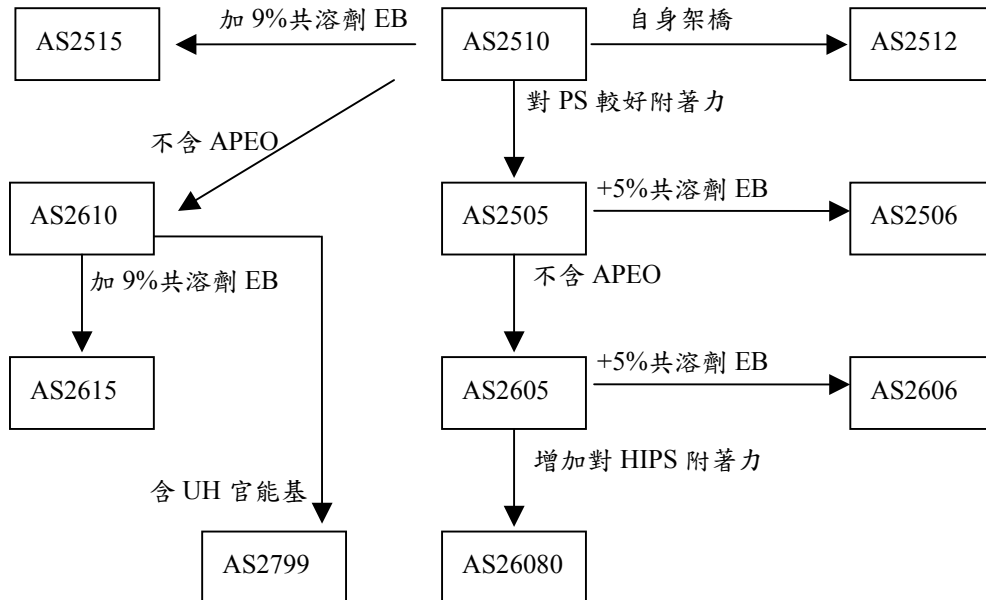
AS2515
加 9%共溶劑 EB
AS2510
自身架橋
AS2512
對 PS 較好附著力
不含 APEO
AS2610
AS2505
+5%共溶劑 EB
AS2506
加 9%共溶劑 EB
不含 APEO
AS2615
AS2605
+5%共溶劑 EB
AS2606
增加對 HIPS 附著力
含 UH 官能基
AS2799
AS26080